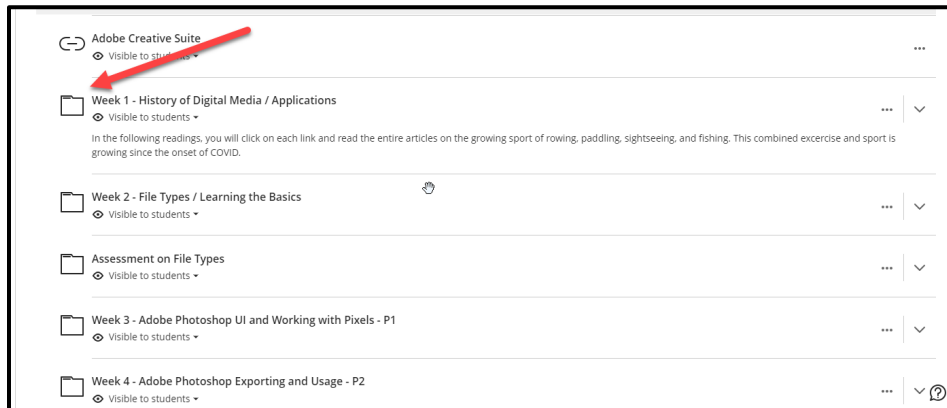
Adobe Creative Suite
Visible to students

Week 1 - History of Digital Media / Applications
Visible to students
In the following readings, you will click on each link and read the entire articles on the growing sport of rowing, paddling, sightseeing, and fishing. This combined excercise and sport is growing since the onset of COVID.

Week 2 - File Types / Learning the Basics
Visible to students

Assessment on File Types
Visible to students

Week 3 - Adobe Photoshop UI and Working with Pixels - P1
Visible to students

Week 4 - Adobe Photoshop Exporting and Usage - P2
Visible to students